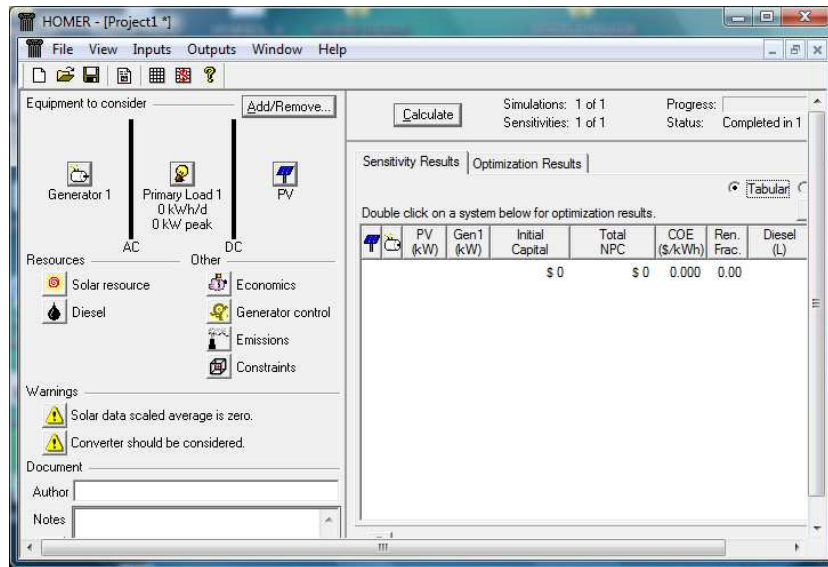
HOMER - [Project1 *]

File View Inputs Outputs Window Help

Equipment to consider

Add/Remove...

Generator 1

Primary Load 1
0 kWh/d
0 kW peak

PV

AC

DC

Resources

Solar resource

Diesel

Other

Economics

Generator control

Emissions

Constraints

Warnings

Solar data scaled average is zero.

Converter should be considered.

Document

Author

Notes

Calculate

Simulations: 1 of 1
Sensitivities: 1 of 1

Progress:
Status: Completed in 1

Sensitivity Results | Optimization Results

Tabular

Double click on a system below for optimization results.

| | | PV (kW) | Gen1 (kW) | Initial Capital | Total NPC | COE ($/kWh) | Ren. Frac. | Diesel (L) |
|---|---|---|---|---|---|---|---|---|
| | | | | $ 0 | $ 0 | 0.000 | 0.00 | |